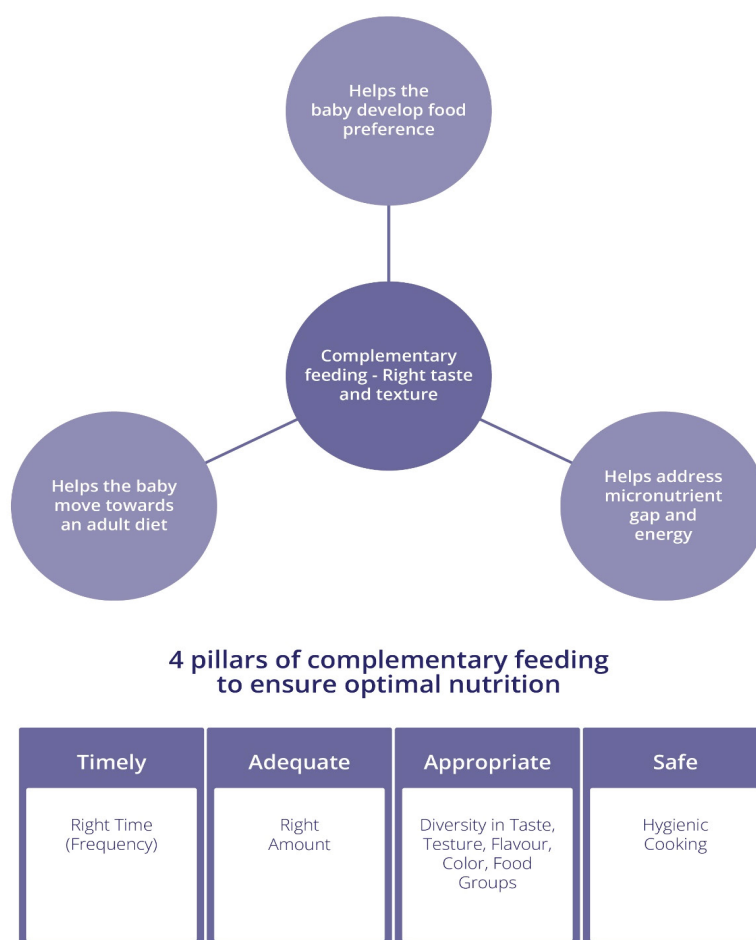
Helps the baby develop food preference

Complementary feeding - Right taste and texture

Helps the baby move towards an adult diet

Helps address micronutrient gap and energy

4 pillars of complementary feeding to ensure optimal nutrition

| Timely | Adequate | Appropriate | Safe |
|---|---|---|---|
| Right Time (Frequency) | Right Amount | Diversity in Taste, Testure, Flavour, Color, Food Groups | Hygienic Cooking |